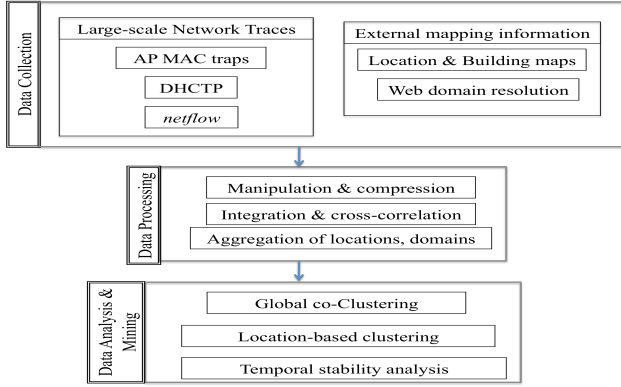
Data Collection

Large-scale Network Traces

AP MAC traps

DHCTP

*netflow*

External mapping information

Location & Building maps

Web domain resolution

Data Processing

Manipulation & compression

Integration & cross-correlation

Aggregation of locations, domains

Data Analysis & Mining

Global co-Clustering

Location-based clustering

Temporal stability analysis